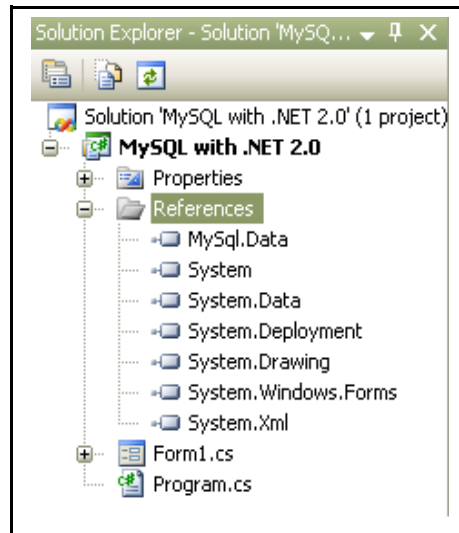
Solution Explorer - Solution 'MySQ... ▾ ᵖ ✕

Solution 'MySQL with .NET 2.0' (1 project)
MySQL with .NET 2.0
Properties
References
MySql.Data
System
System.Data
System.Deployment
System.Drawing
System.Windows.Forms
System.Xml
Form1.cs
Program.cs